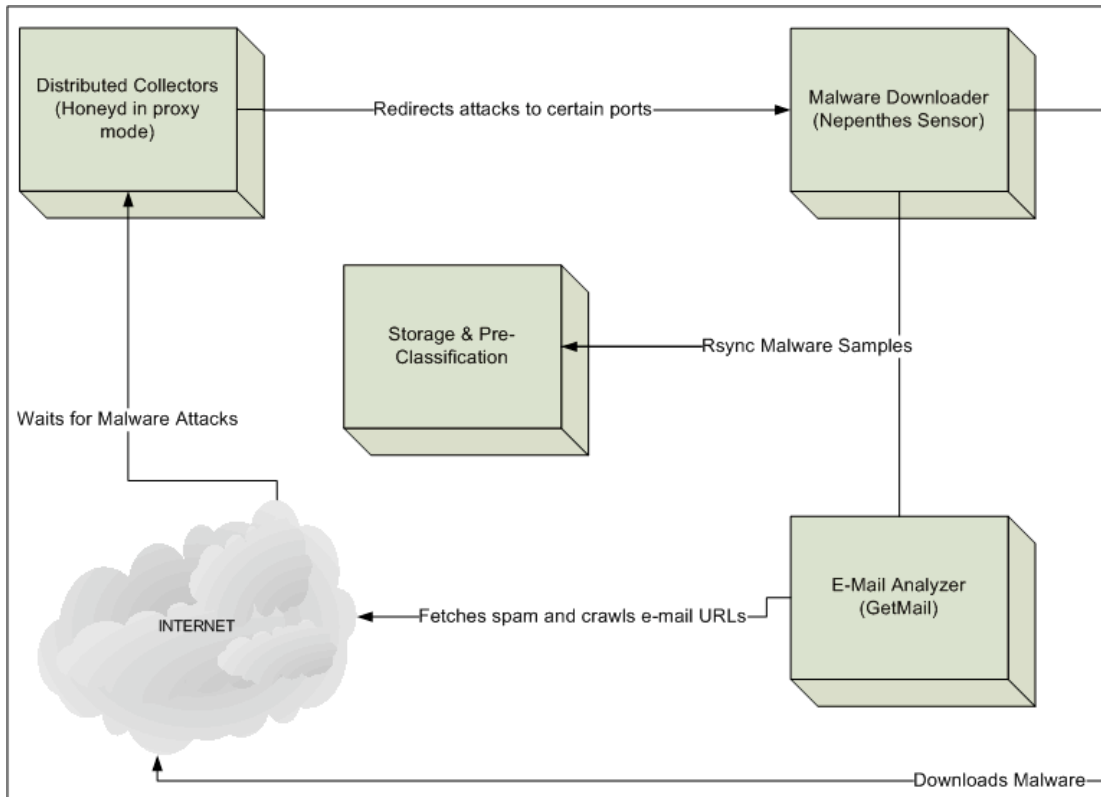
Distributed Collectors (Honeyd in proxy mode)

Redirects attacks to certain ports

Malware Downloader (Nepenthes Sensor)

Storage & Pre-Classification

Rsync Malware Samples

Waits for Malware Attacks

INTERNET

Fetches spam and crawls e-mail URLs

E-Mail Analyzer (GetMail)

Downloads Malware